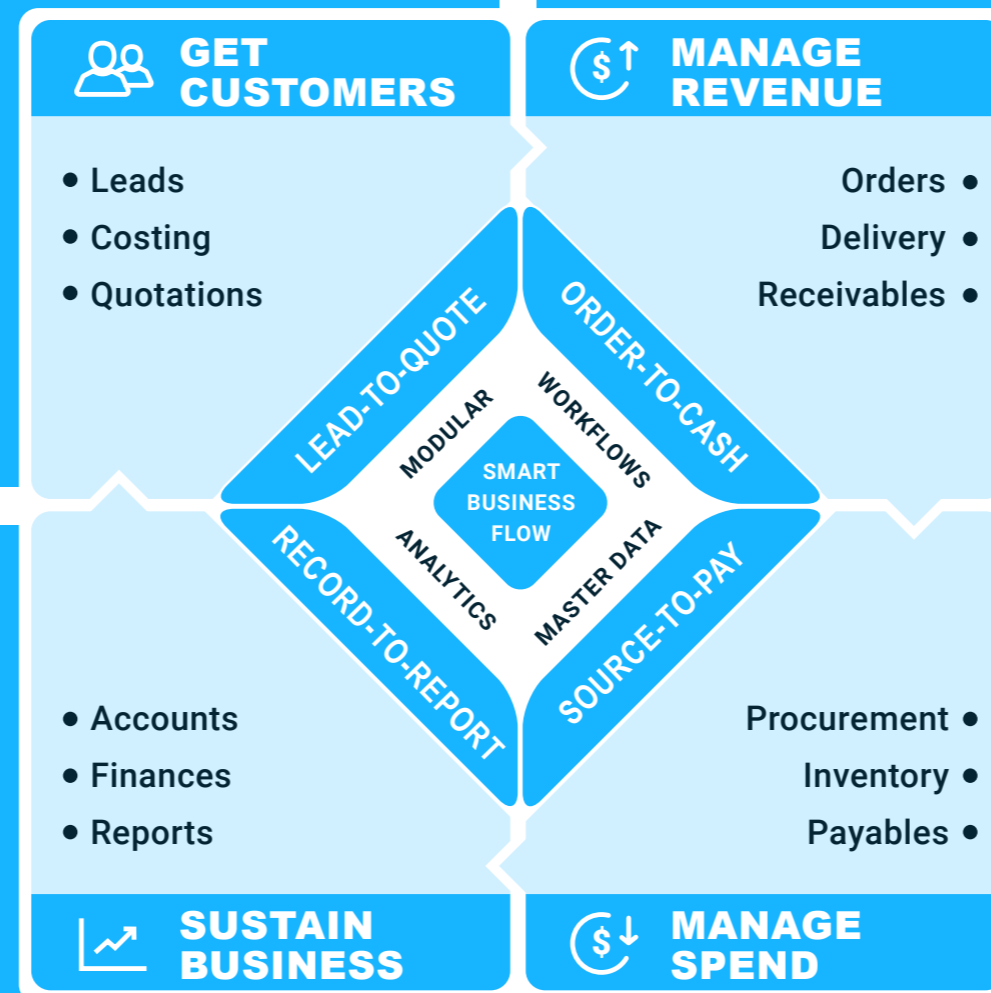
GET CUSTOMERS

• Leads
• Costing
• Quotations

MANAGE REVENUE

Orders •
Delivery •
Receivables •

LEAD-TO-QUOTE

ORDER-TO-CASH

MODULAR

WORKFLOWS

SMART BUSINESS FLOW

ANALYTICS

MASTER DATA

RECORD-TO-REPORT

SOURCE-TO-PAY

• Accounts
• Finances
• Reports

Procurement •
Inventory •
Payables •

SUSTAIN BUSINESS

MANAGE SPEND